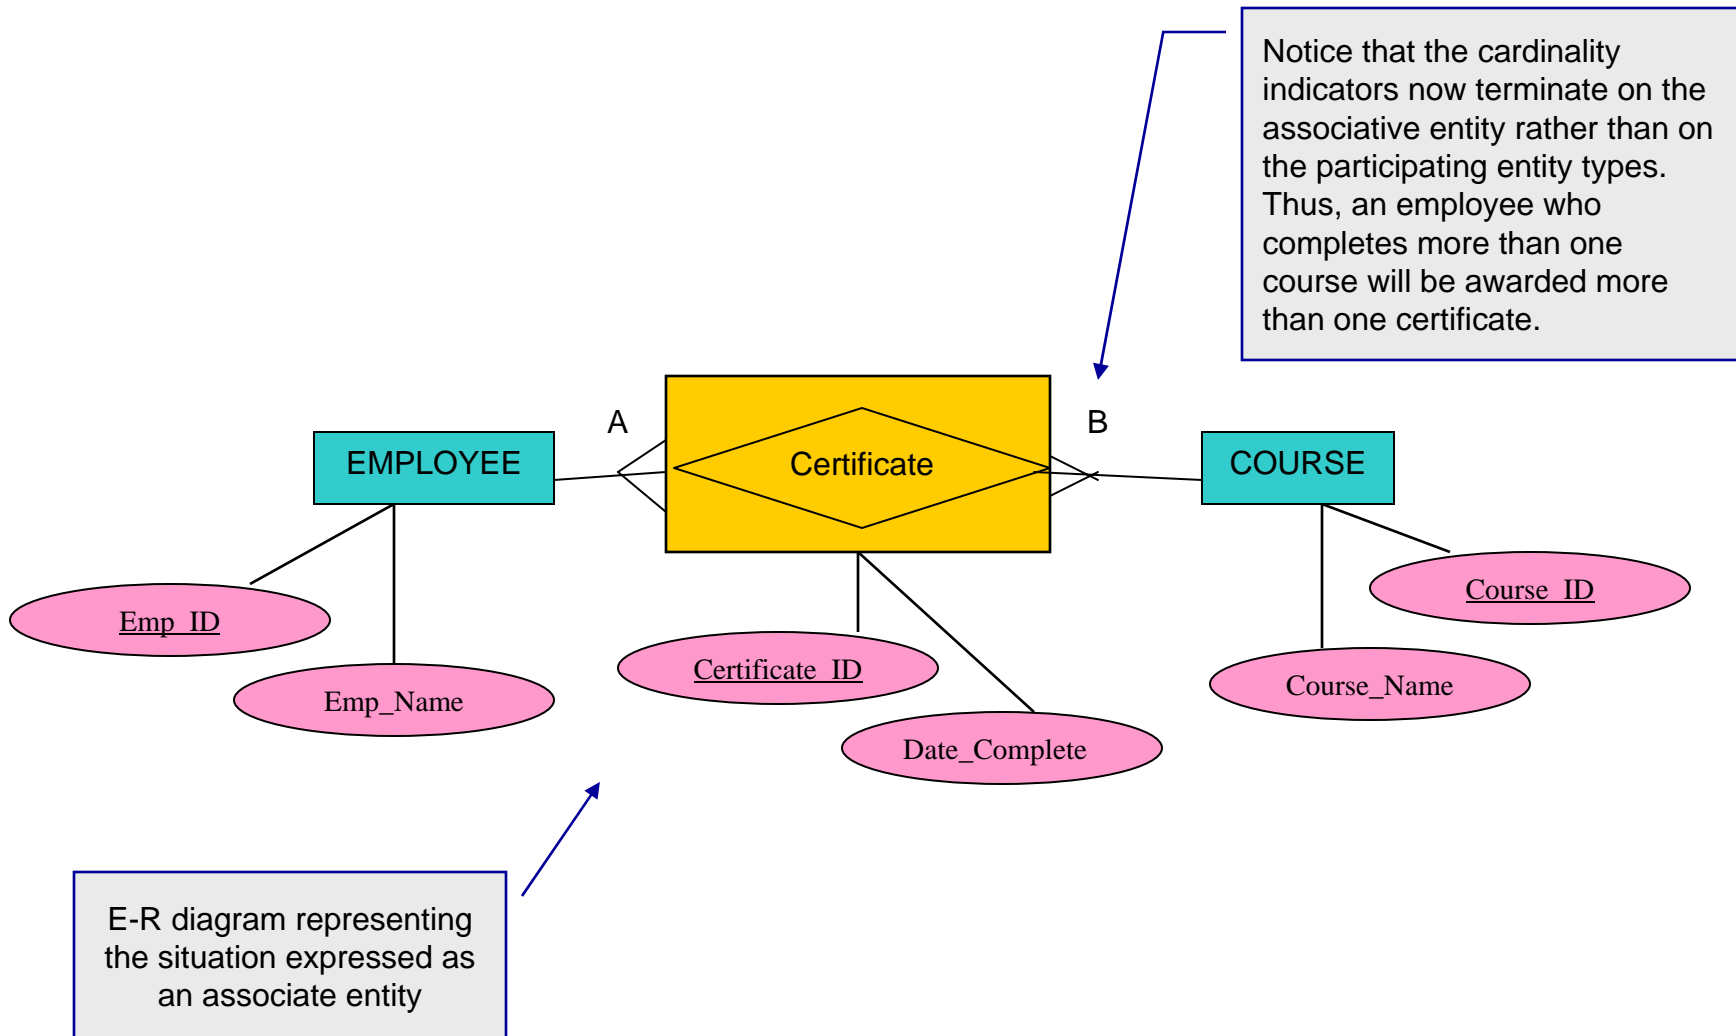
Notice that the cardinality indicators now terminate on the associative entity rather than on the participating entity types. Thus, an employee who completes more than one course will be awarded more than one certificate.

A

B

EMPLOYEE

Certificate

COURSE

Emp_ID

Emp_Name

Certificate_ID

Date_Complete

Course_ID

Course_Name

E-R diagram representing the situation expressed as an associate entity